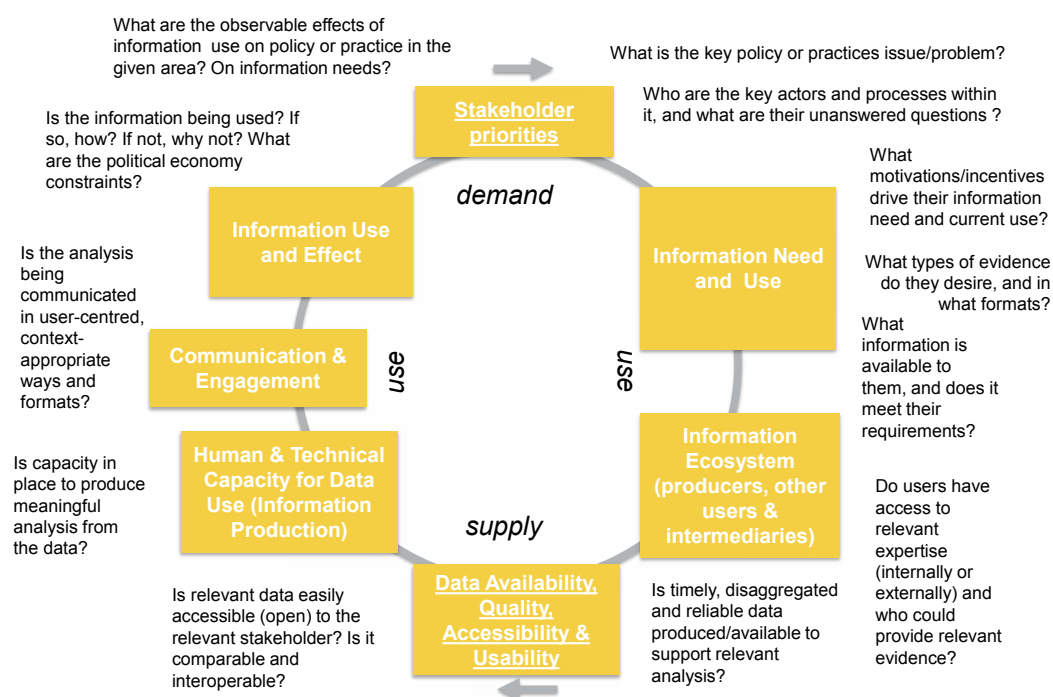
What are the observable effects of information use on policy or practice in the given area? On information needs?

What is the key policy or practices issue/problem?

Who are the key actors and processes within it, and what are their unanswered questions ?

Stakeholder priorities

Is the information being used? If so, how? If not, why not? What are the political economy constraints?

What motivations/incentives drive their information need and current use?

demand

Information Use and Effect

Information Need and Use

What types of evidence do they desire, and in what formats?

Is the analysis being communicated in user-centred, context-appropriate ways and formats?

What information is available to them, and does it meet their requirements?

Communication & Engagement

use

use

Is capacity in place to produce meaningful analysis from the data?

Human & Technical Capacity for Data Use (Information Production)

Information Ecosystem (producers, other users & intermediaries)

Do users have access to relevant expertise (internally or externally) and who could provide relevant evidence?

supply

Is relevant data easily accessible (open) to the relevant stakeholder? Is it comparable and interoperable?

Data Availability, Quality, Accessibility & Usability

Is timely, disaggregated and reliable data produced/available to support relevant analysis?